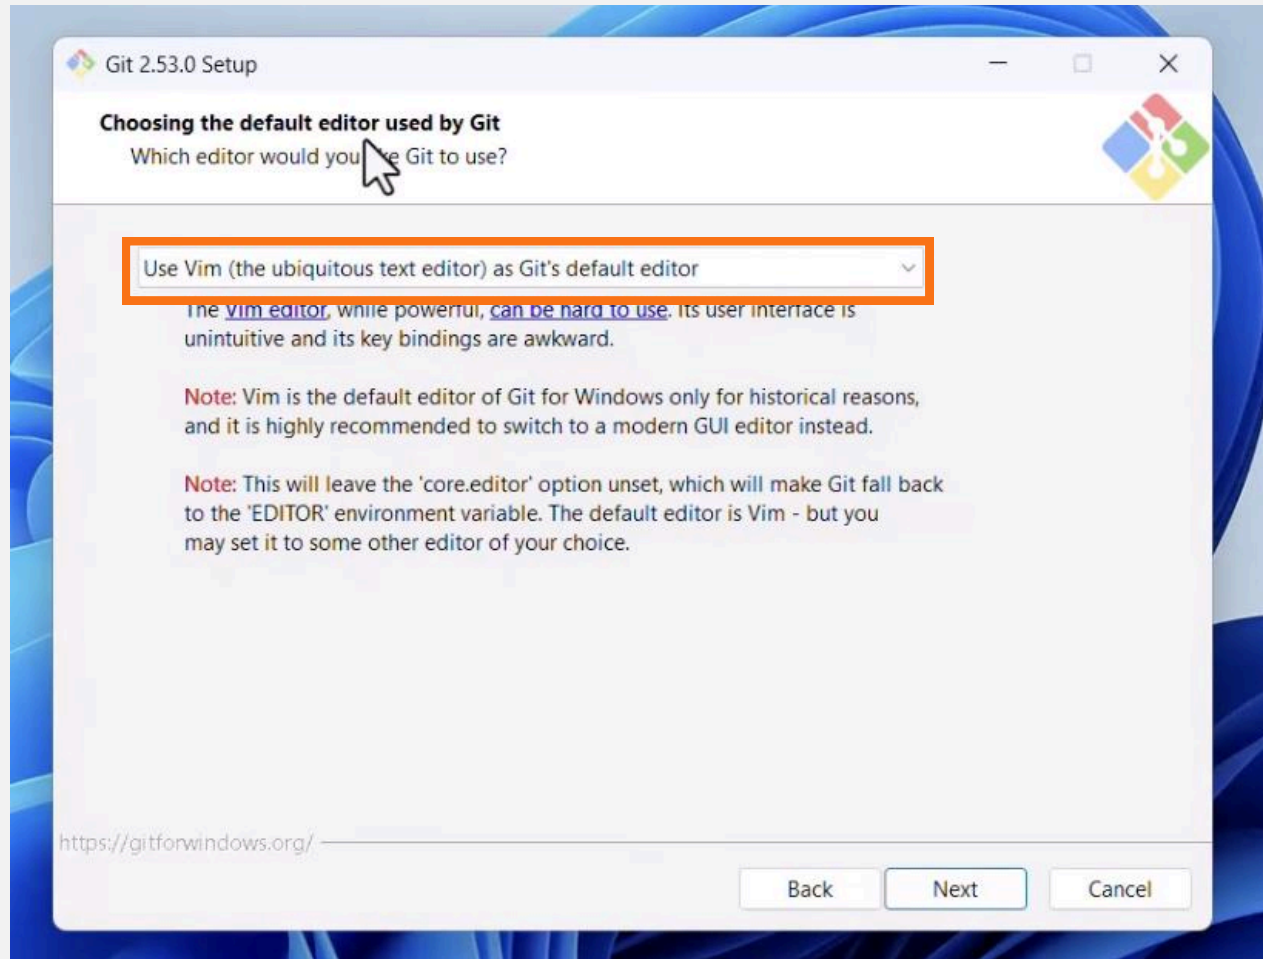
Git 2.53.0 Setup

Choosing the default editor used by Git

Which editor would you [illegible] Git to use?

Use Vim (the ubiquitous text editor) as Git's default editor

The Vim editor, while powerful, can be hard to use. Its user interface is unintuitive and its key bindings are awkward.

Note: Vim is the default editor of Git for Windows only for historical reasons, and it is highly recommended to switch to a modern GUI editor instead.

Note: This will leave the 'core.editor' option unset, which will make Git fall back to the 'EDITOR' environment variable. The default editor is Vim - but you may set it to some other editor of your choice.

https://gitforwindows.org/

Back Next Cancel